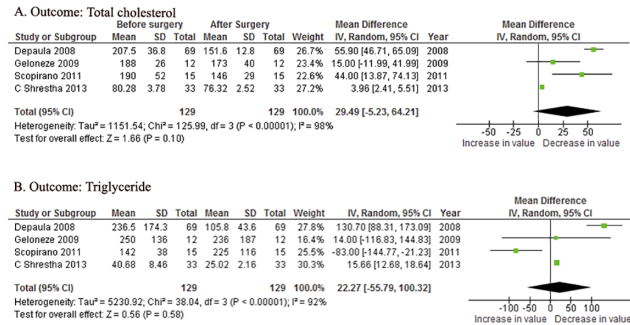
A. Outcome: Total cholesterol

| Study or Subgroup | Before surgery Mean | SD | Total | After Surgery Mean | SD | Total | Weight | Mean Difference IV, Random, 95% CI | Year |
|---|---|---|---|---|---|---|---|---|---|
| Depaula 2008 | 207.5 | 36.8 | 69 | 151.6 | 12.8 | 69 | 26.7% | 55.90 [46.71, 65.09] | 2008 |
| Geloneze 2009 | 188 | 26 | 12 | 173 | 40 | 12 | 23.4% | 15.00 [-11.99, 41.99] | 2009 |
| Scopinaro 2011 | 190 | 52 | 15 | 146 | 29 | 15 | 22.6% | 44.00 [13.87, 74.13] | 2011 |
| C Shrestha 2013 | 80.28 | 3.78 | 33 | 76.32 | 2.52 | 33 | 27.2% | 3.96 [2.41, 5.51] | 2013 |
| Total (95% CI) | | | 129 | | | 129 | 100.0% | 29.49 [-5.23, 64.21] | |

Heterogeneity: Tau² = 1151.54; Chi² = 125.99, df = 3 (P < 0.00001); I² = 98%
Test for overall effect: Z = 1.66 (P = 0.10)

Mean Difference
IV, Random, 95% CI
-50 -25 0 25 50
Increase in value Decrease in value

B. Outcome: Triglyceride

| Study or Subgroup | Mean | SD | Total | Mean | SD | Total | Weight | Mean Difference IV, Random, 95% CI | Year |
|---|---|---|---|---|---|---|---|---|---|
| Depaula 2008 | 236.5 | 174.3 | 69 | 105.8 | 43.6 | 69 | 27.8% | 130.70 [88.31, 173.09] | 2008 |
| Geloneze 2009 | 250 | 136 | 12 | 236 | 187 | 12 | 16.4% | 14.00 [-116.83, 144.83] | 2009 |
| Scopinaro 2011 | 142 | 38 | 15 | 225 | 116 | 15 | 25.5% | -83.00 [-144.77, -21.23] | 2011 |
| C Shrestha 2013 | 40.68 | 8.46 | 33 | 25.02 | 2.16 | 33 | 30.3% | 15.66 [12.68, 18.64] | 2013 |
| Total (95% CI) | | | 129 | | | 129 | 100.0% | 22.27 [-55.79, 100.32] | |

Heterogeneity: Tau² = 5230.92; Chi² = 38.04, df = 3 (P < 0.00001); I² = 92%
Test for overall effect: Z = 0.56 (P = 0.58)

Mean Difference
IV, Random, 95% CI
-100 -50 0 50 100
Increase in value Decrease in value